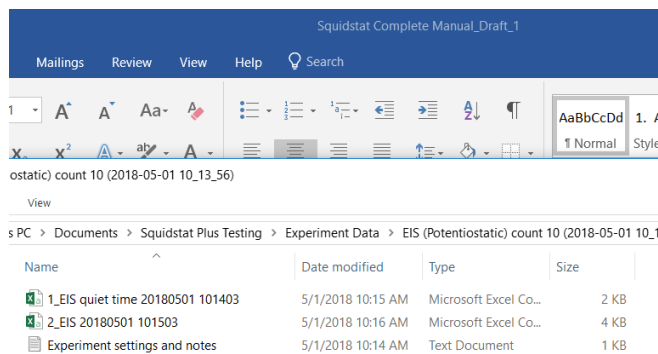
Squidstat Complete Manual_Draft_1

Mailings Review View Help Search

1 A A Aa

AaBbCcDd ¶ Normal

1. A Style

ostatic) count 10 (2018-05-01 10_13_56)

View

s PC > Documents > Squidstat Plus Testing > Experiment Data > EIS (Potentiostatic) count 10 (2018-05-01 10_1

| Name | Date modified | Type | Size |
|---|---|---|---|
| 1_EIS quiet time 20180501 101403 | 5/1/2018 10:15 AM | Microsoft Excel Co... | 2 KB |
| 2_EIS 20180501 101503 | 5/1/2018 10:16 AM | Microsoft Excel Co... | 4 KB |
| Experiment settings and notes | 5/1/2018 10:14 AM | Text Document | 1 KB |